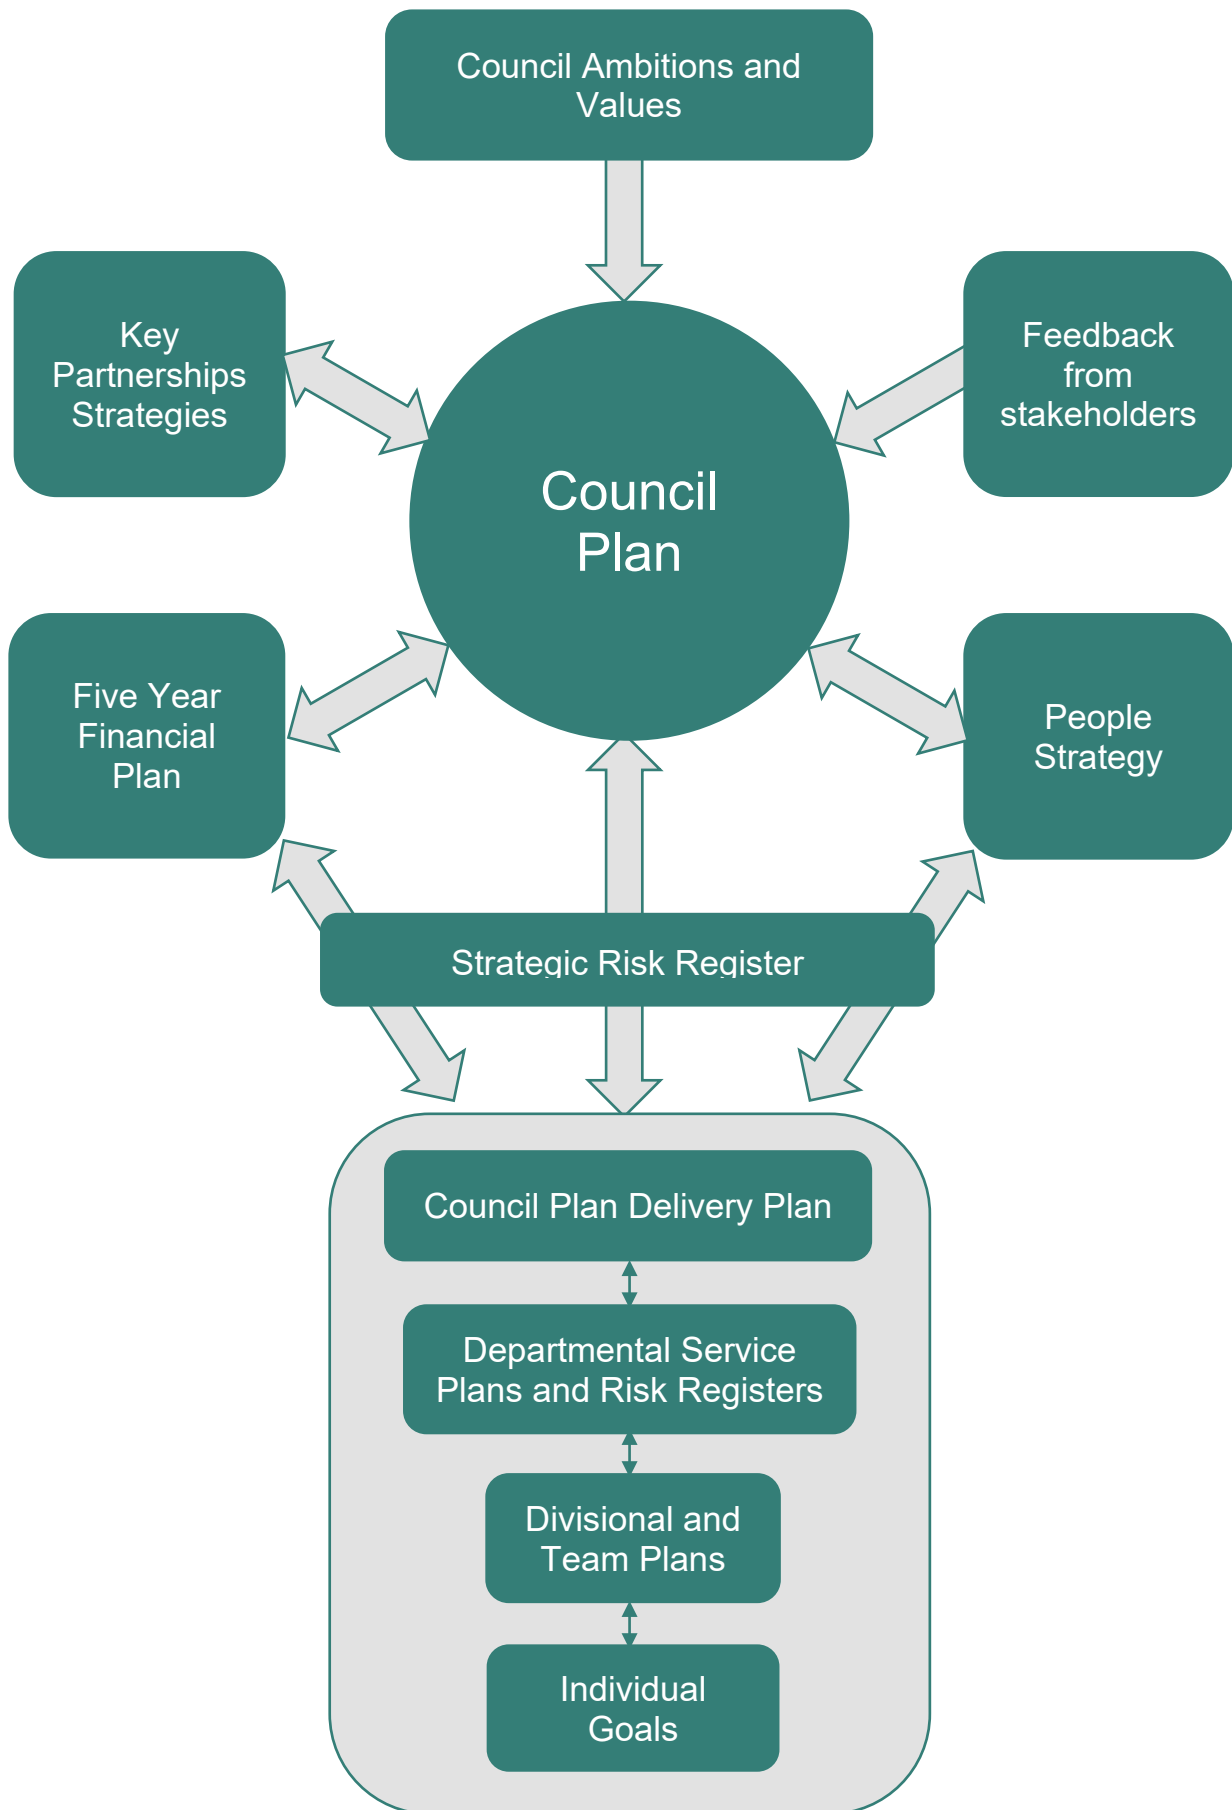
Council Ambitions and Values

Key Partnerships Strategies

Feedback from stakeholders

Council Plan

Five Year Financial Plan

People Strategy

Strategic Risk Register

Council Plan Delivery Plan

Departmental Service Plans and Risk Registers

Divisional and Team Plans

Individual Goals